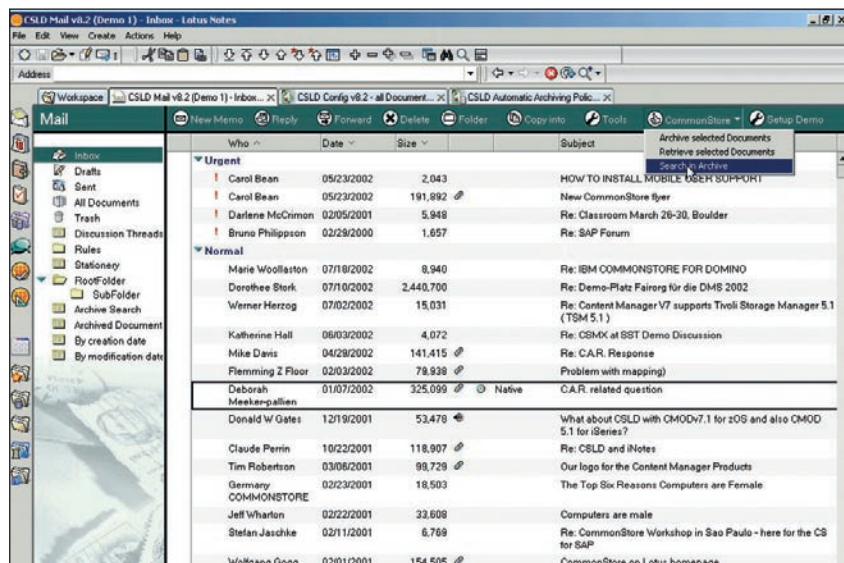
CSLD Mail v8.2 (Demo 1) - Inbox - Lotus Notes

File Edit View Create Actions Help

Address

Workspace | CSLD Mail v8.2 (Demo 1) - Inbox... × | CSLD Config v8.2 - all Document... × | CSLD Automatic Archiving Polic... ×

Mail

New Memo | Reply | Forward | Delete | Folder | Copy into | Tools | CommonStore | Setup Demo

Archive selected Documents
Retrieve selected Documents
Search in Archive

Inbox
Drafts
Sent
All Documents
Trash
Discussion Threads
Rules
Stationery
RootFolder
SubFolder
Archive Search
Archived Document
By creation date
By modification date

| Who | Date | Size | | | Subject |
|---|---|---|---|---|---|
| Urgent | | | | | |
| Carol Bean | 05/23/2002 | 2,043 | | | HOW TO INSTALL MOBILE USER SUPPORT |
| Carol Bean | 05/23/2002 | 191,892 | | | New CommonStore flyer |
| Darlene McCrimon | 02/05/2001 | 5,948 | | | Re: Classroom March 26-30, Boulder |
| Bruno Philippson | 02/29/2000 | 1,657 | | | Re: SAP Forum |
| Normal | | | | | |
| Marie Woollaston | 07/18/2002 | 8,940 | | | Re: IBM COMMONSTORE FOR DOMINO |
| Dorothee Stork | 07/10/2002 | 2,440,700 | | | Re: Demo-Platz Fairorg für die DMS 2002 |
| Werner Herzog | 07/02/2002 | 15,031 | | | Re: Content Manager V7 supports Tivoli Storage Manager 5.1 (TSM 5.1) |
| Katherine Hall | 06/03/2002 | 4,072 | | | Re: CSMX at SST Demo Discussion |
| Mike Davis | 04/29/2002 | 141,415 | | | Re: C.A.R. Response |
| Flemming Z Floor | 02/03/2002 | 79,938 | | | Problem with mapping) |
| Deborah Meeker-pallien | 01/07/2002 | 325,099 | | Native | C.A.R. related question |
| Donald W Gates | 12/19/2001 | 53,478 | | | What about CSLD with CMODv7.1 for zOS and also CMOD 5.1 for iSeries? |
| Claude Perrin | 10/22/2001 | 118,907 | | | Re: CSLD and iNotes |
| Tim Robertson | 03/06/2001 | 99,729 | | | Our logo for the Content Manager Products |
| Germany COMMONSTORE | 02/23/2001 | 18,503 | | | The Top Six Reasons Computers are Female |
| Jeff Wharton | 02/22/2001 | 33,608 | | | Computers are male |
| Stefan Jaschke | 02/11/2001 | 6,769 | | | Re: CommonStore Workshop in Sao Paulo - here for the CS for SAP |
| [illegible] | 02/01/2001 | 154,505 | | | CommonStore on Lotus homepage |